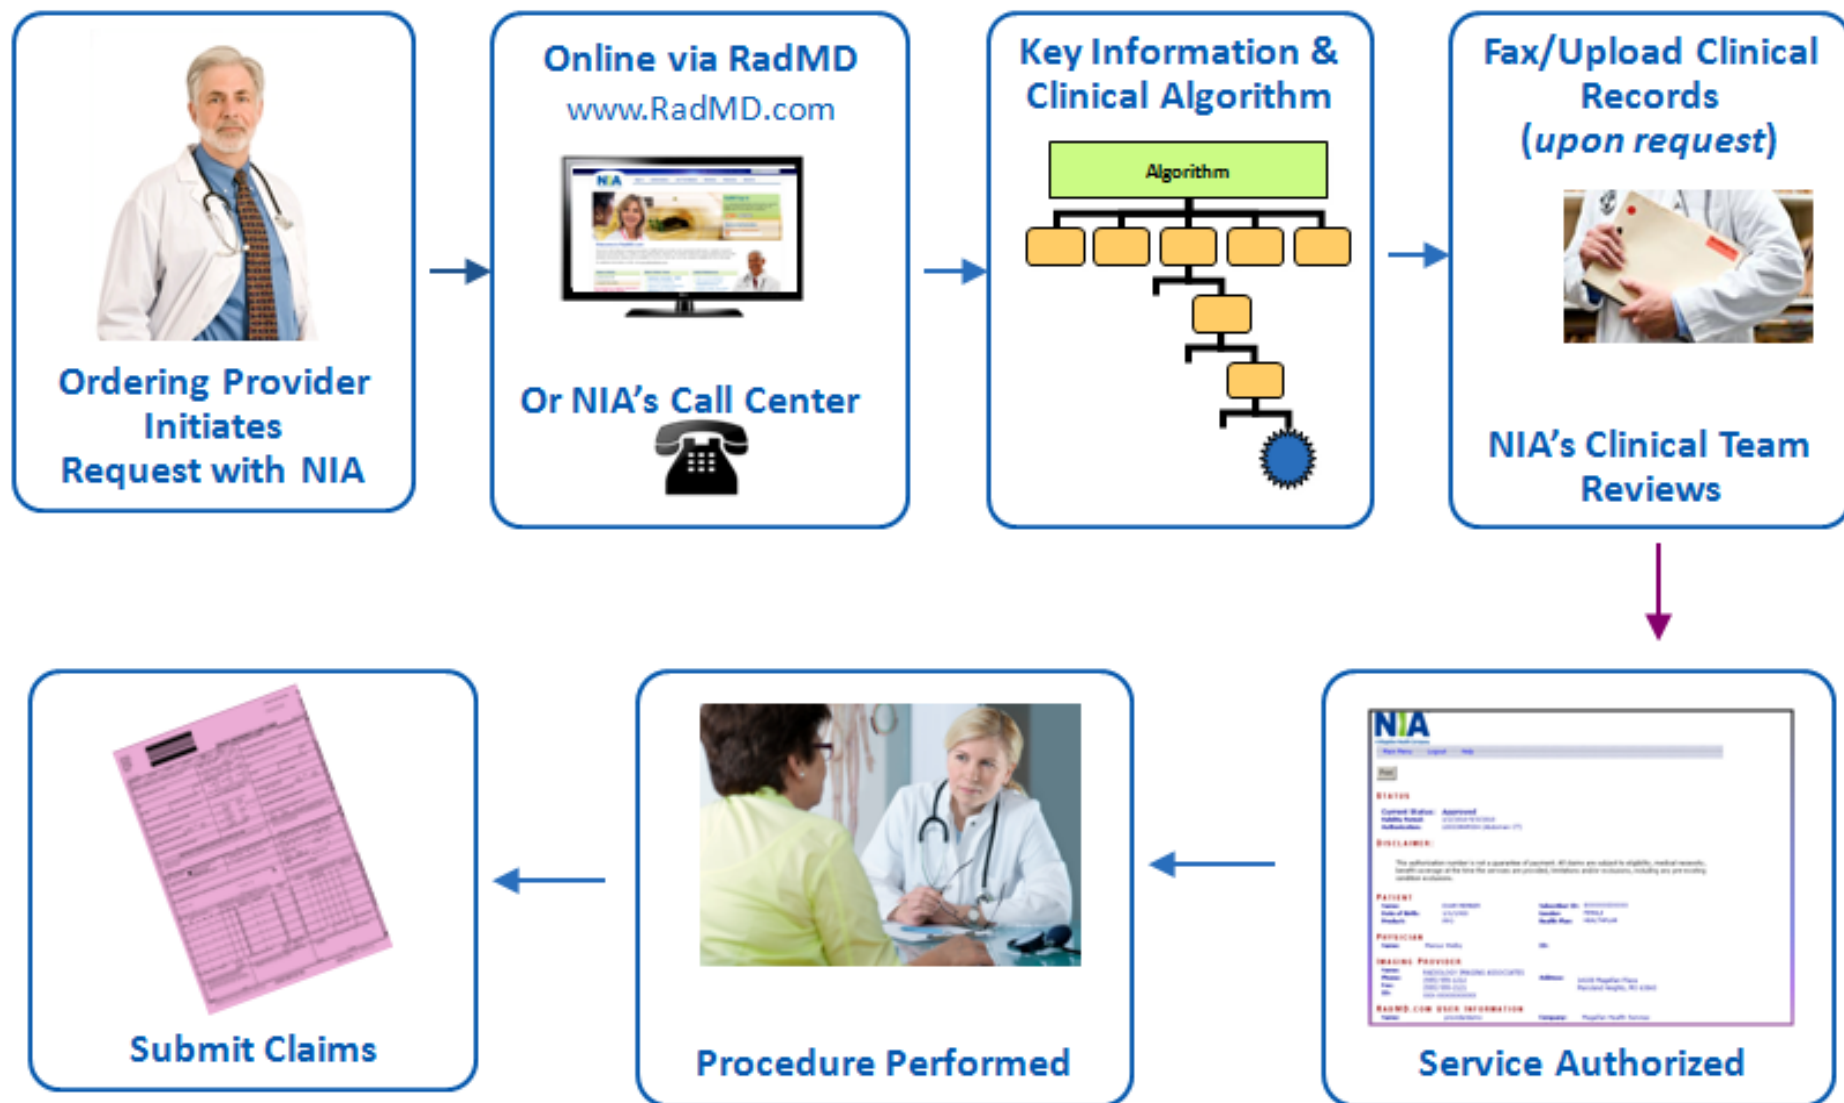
Ordering Provider Initiates Request with NIA

Online via RadMD
www.RadMD.com

NIA

Or NIA's Call Center

Key Information & Clinical Algorithm

Algorithm

Fax/Upload Clinical Records (*upon request*)

NIA's Clinical Team Reviews

NIA

STATUS

DISCLAIMER

PATIENT

PHYSICIAN

IMAGING PROVIDER

Service Authorized

Procedure Performed

Submit Claims